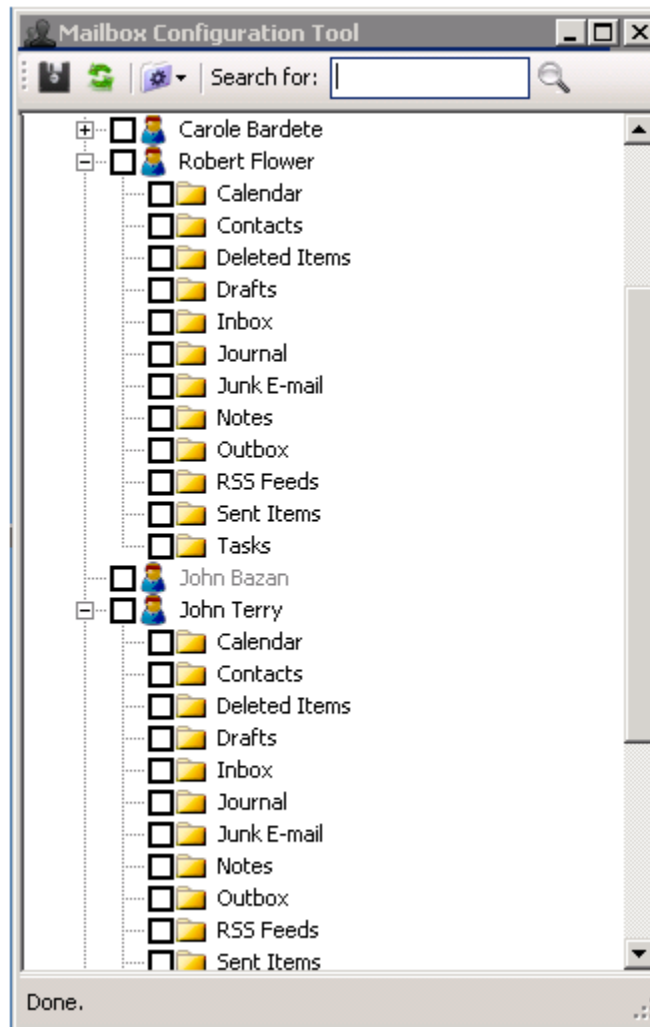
Mailbox Configuration Tool

Search for:

Carole Bardete
Robert Flower
Calendar
Contacts
Deleted Items
Drafts
Inbox
Journal
Junk E-mail
Notes
Outbox
RSS Feeds
Sent Items
Tasks
John Bazan
John Terry
Calendar
Contacts
Deleted Items
Drafts
Inbox
Journal
Junk E-mail
Notes
Outbox
RSS Feeds
Sent Items

Done.